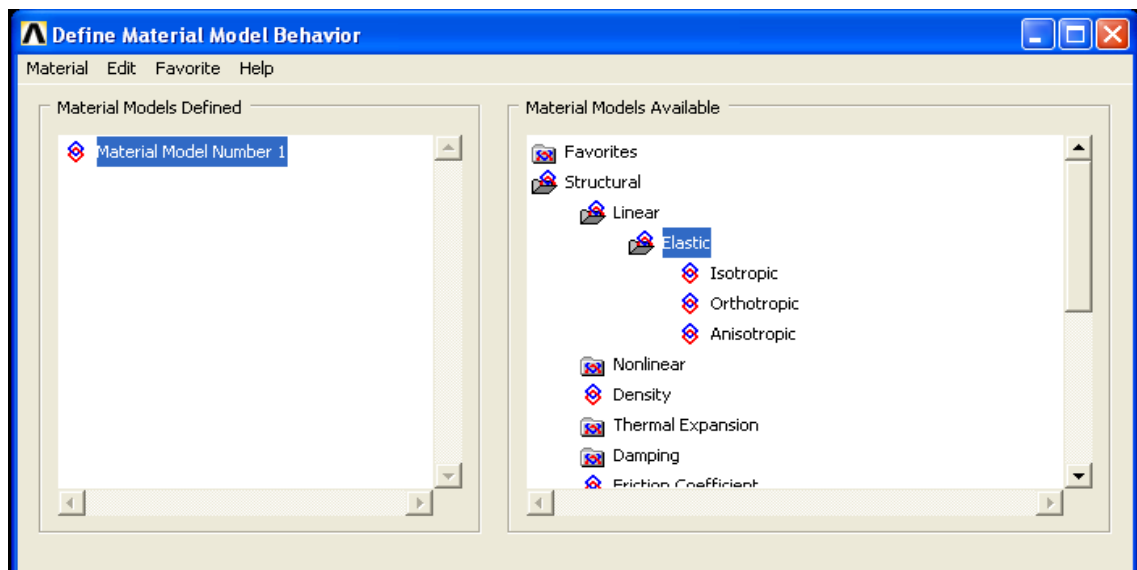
Define Material Model Behavior

Material Edit Favorite Help

Material Models Defined

Material Model Number 1

Material Models Available

Favorites
Structural
Linear
Elastic
Isotropic
Orthotropic
Anisotropic
Nonlinear
Density
Thermal Expansion
Damping
Friction Coefficient